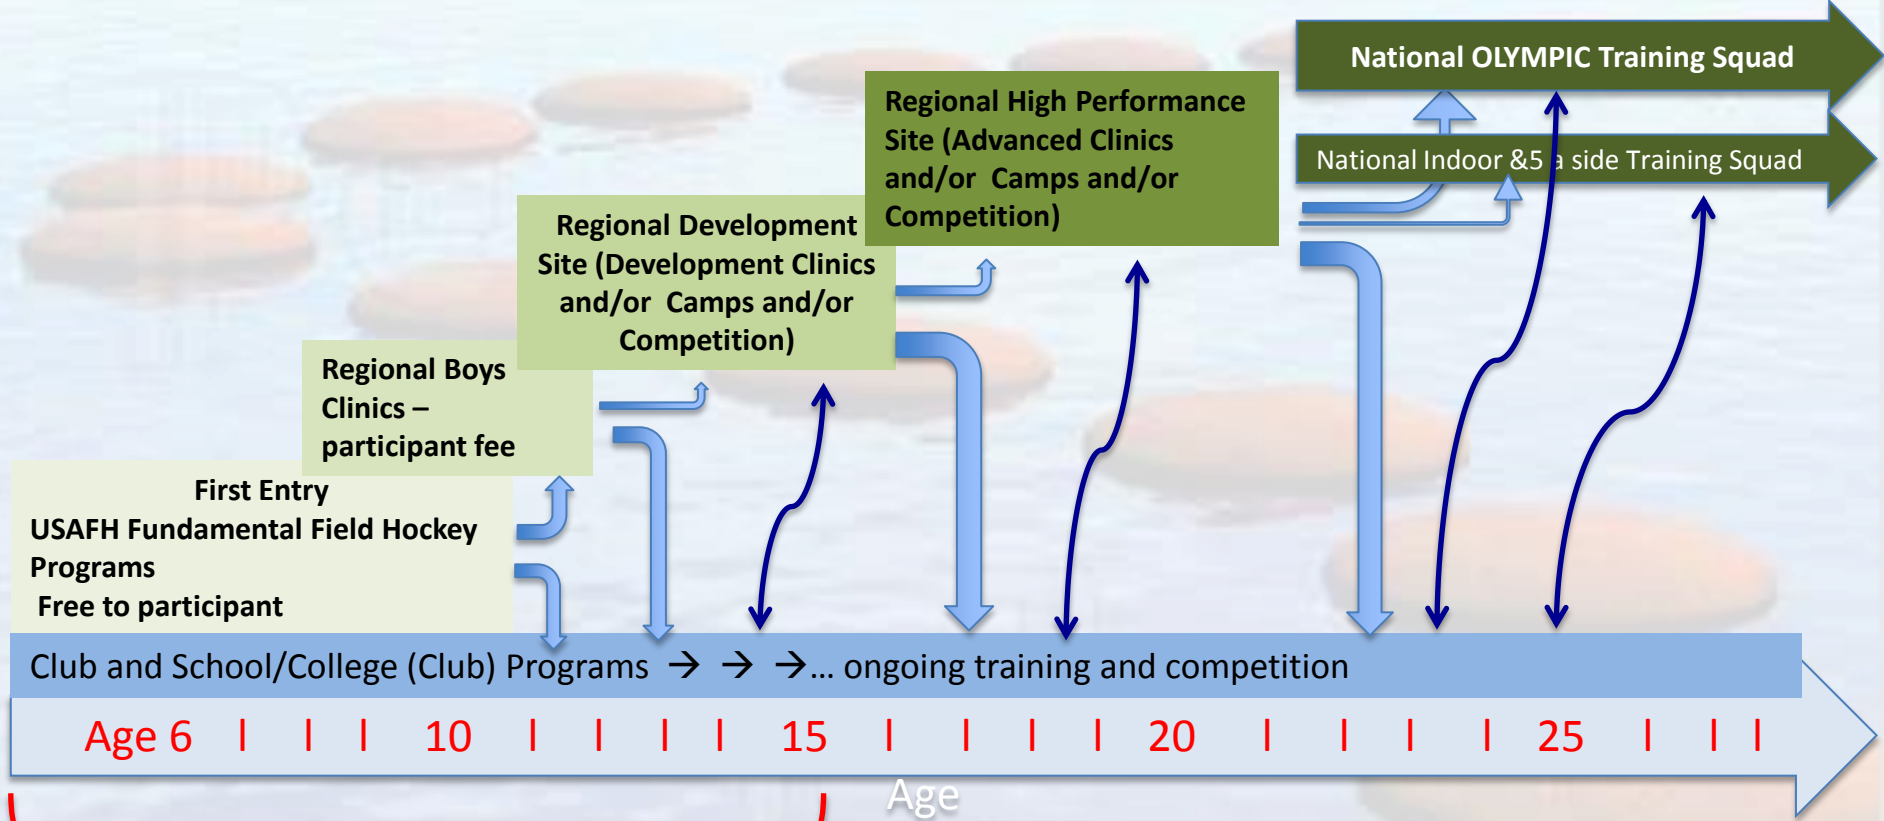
National OLYMPIC Training Squad

National Indoor &5 a side Training Squad

Regional High Performance Site (Advanced Clinics and/or Camps and/or Competition)

Regional Development Site (Development Clinics and/or Camps and/or Competition)

Regional Boys Clinics – participant fee

First Entry
USAFH Fundamental Field Hockey Programs
Free to participant

Club and School/College (Club) Programs → → →... ongoing training and competition

Age 6 | | | 10 | | | | 15 | | | | 20 | | | | 25 | | |

Age